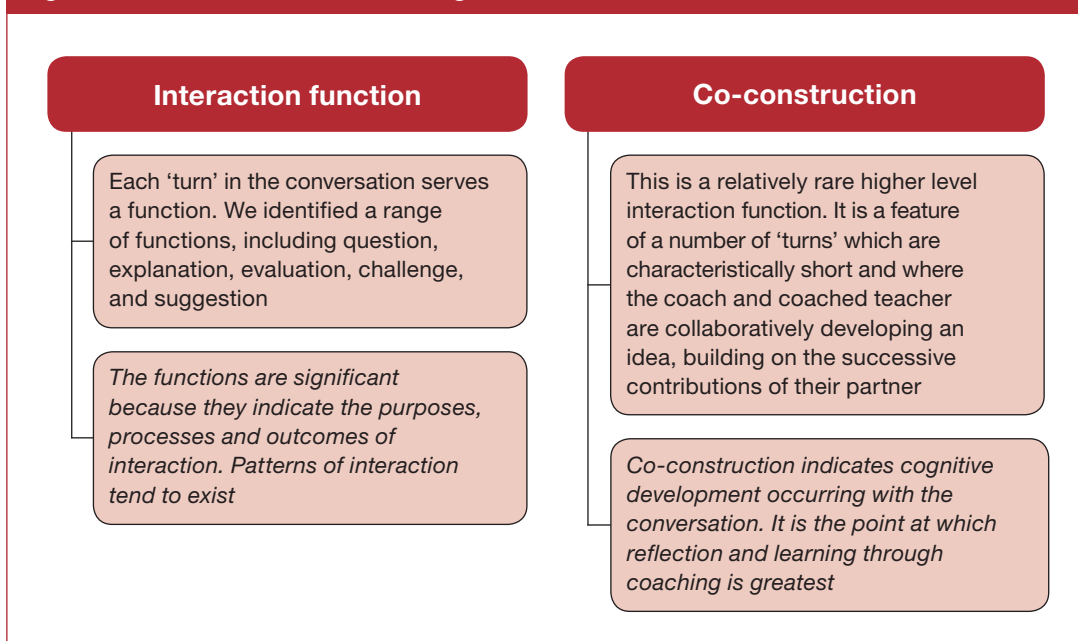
Interaction function

Each 'turn' in the conversation serves a function. We identified a range of functions, including question, explanation, evaluation, challenge, and suggestion

*The functions are significant because they indicate the purposes, processes and outcomes of interaction. Patterns of interaction tend to exist*

Co-construction

This is a relatively rare higher level interaction function. It is a feature of a number of 'turns' which are characteristically short and where the coach and coached teacher are collaboratively developing an idea, building on the successive contributions of their partner

*Co-construction indicates cognitive development occurring with the conversation. It is the point at which reflection and learning through coaching is greatest*